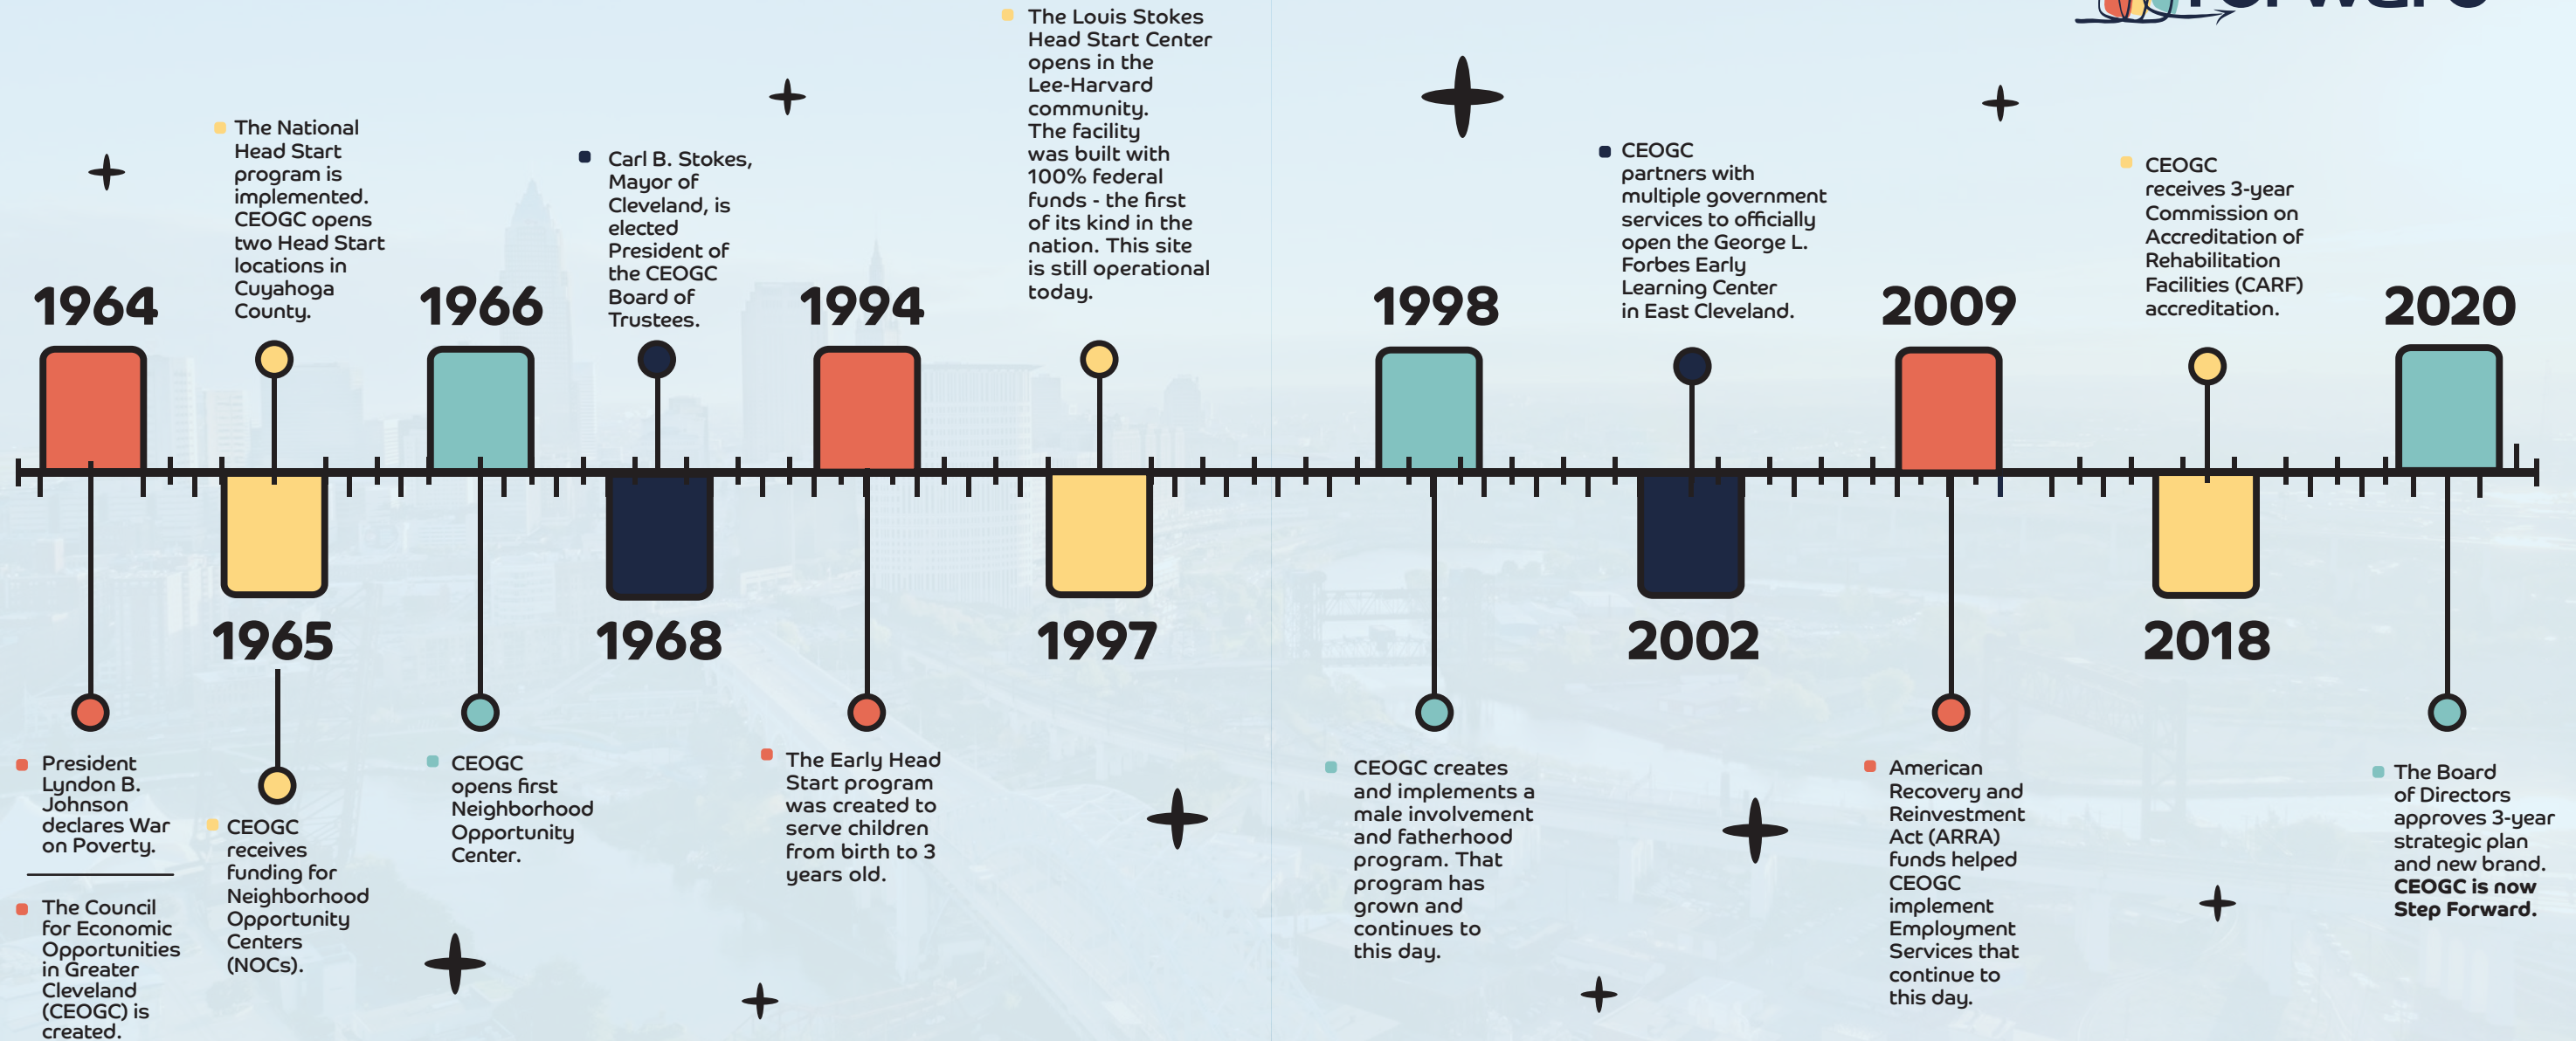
1964

President Lyndon B. Johnson declares War on Poverty.

The Council for Economic Opportunities in Greater Cleveland (CEOGC) is created.

The National Head Start program is implemented. CEOGC opens two Head Start locations in Cuyahoga County.

1965

CEOGC receives funding for Neighborhood Opportunity Centers (NOCs).

1966

CEOGC opens first Neighborhood Opportunity Center.

Carl B. Stokes, Mayor of Cleveland, is elected President of the CEOGC Board of Trustees.

1968

1994

The Early Head Start program was created to serve children from birth to 3 years old.

The Louis Stokes Head Start Center opens in the Lee-Harvard community. The facility was built with 100% federal funds - the first of its kind in the nation. This site is still operational today.

1997

1998

CEOGC creates and implements a male involvement and fatherhood program. That program has grown and continues to this day.

CEOGC partners with multiple government services to officially open the George L. Forbes Early Learning Center in East Cleveland.

2002

2009

American Recovery and Reinvestment Act (ARRA) funds helped CEOGC implement Employment Services that continue to this day.

CEOGC receives 3-year Commission on Accreditation of Rehabilitation Facilities (CARF) accreditation.

2018

2020

The Board of Directors approves 3-year strategic plan and new brand. CEOGC is now Step Forward.